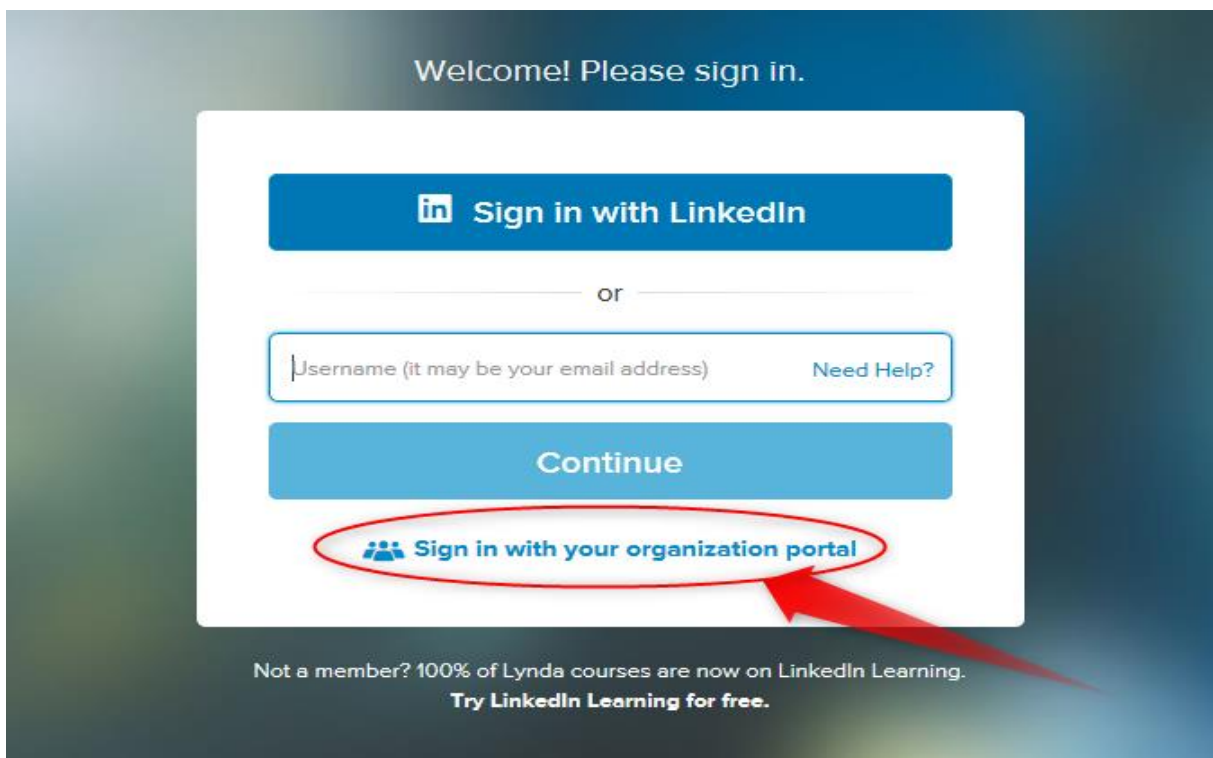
Welcome! Please sign in.

in Sign in with LinkedIn

or

Username (it may be your email address)

Need Help?

Continue

Sign in with your organization portal

Not a member? 100% of Lynda courses are now on LinkedIn Learning.
Try LinkedIn Learning for free.